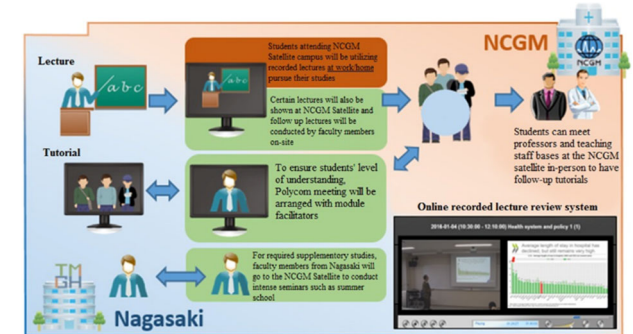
NCGM

Lecture

abc

Students attending NCGM Satellite campus will be utilizing recorded lectures at work/home pursue their studies

Certain lectures will also be shown at NCGM Satellite and follow up lectures will be conducted by faculty members on-site

NCGM

Students can meet professors and teaching staff bases at the NCGM satellite in-person to have follow-up tutorials

Tutorial

To ensure students' level of understanding, Polycom meeting will be arranged with module facilitators

Online recorded lecture review system

2016-01-04 (10:30:00 - 12:10:00) Health system and policy 1 (1)

For required supplementory studies, faculty members from Nagasaki will go to the NCGM Satellite to conduct intense seminars such as summer school

TMGH

Nagasaki